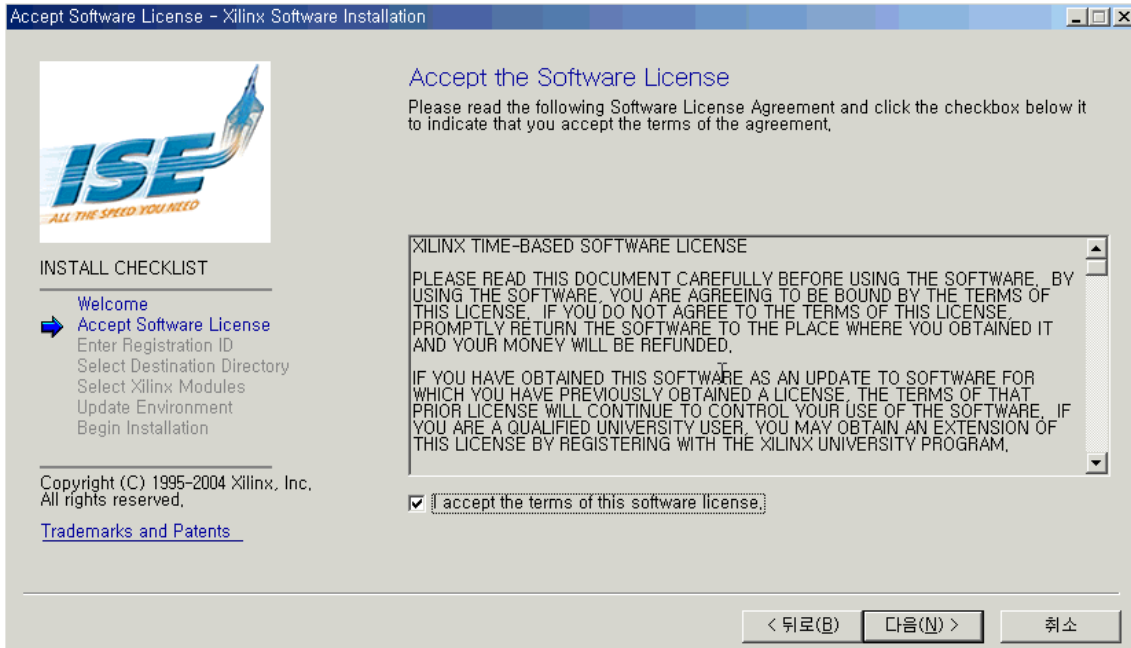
Accept Software License - Xilinx Software Installation

ISE
ALL THE SPEED YOU NEED

INSTALL CHECKLIST

Welcome
Accept Software License
Enter Registration ID
Select Destination Directory
Select Xilinx Modules
Update Environment
Begin Installation

Copyright (C) 1995-2004 Xilinx, Inc. All rights reserved.

Trademarks and Patents

Accept the Software License

Please read the following Software License Agreement and click the checkbox below it to indicate that you accept the terms of the agreement.

XILINX TIME-BASED SOFTWARE LICENSE

PLEASE READ THIS DOCUMENT CAREFULLY BEFORE USING THE SOFTWARE. BY USING THE SOFTWARE, YOU ARE AGREEING TO BE BOUND BY THE TERMS OF THIS LICENSE. IF YOU DO NOT AGREE TO THE TERMS OF THIS LICENSE, PROMPTLY RETURN THE SOFTWARE TO THE PLACE WHERE YOU OBTAINED IT AND YOUR MONEY WILL BE REFUNDED.

IF YOU HAVE OBTAINED THIS SOFTWARE AS AN UPDATE TO SOFTWARE FOR WHICH YOU HAVE PREVIOUSLY OBTAINED A LICENSE, THE TERMS OF THAT PRIOR LICENSE WILL CONTINUE TO CONTROL YOUR USE OF THE SOFTWARE. IF YOU ARE A QUALIFIED UNIVERSITY USER, YOU MAY OBTAIN AN EXTENSION OF THIS LICENSE BY REGISTERING WITH THE XILINX UNIVERSITY PROGRAM.

I accept the terms of this software license.

< 뒤로(B)   다음(N) >   취소